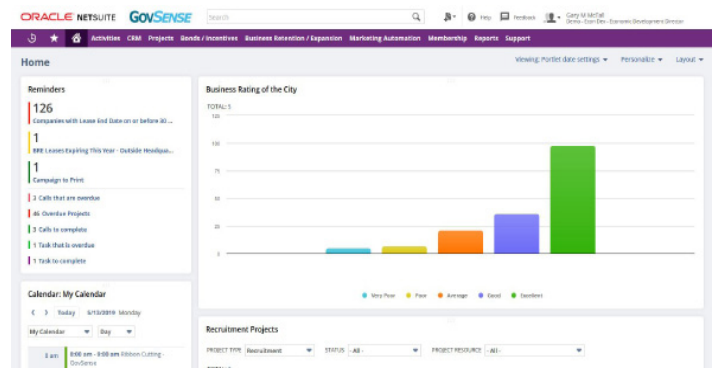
ORACLE NETSUITE GOVSENSE

Search

Help Feedback Gary M McFall Strata - Econ Dev - Economic Development Director

Activities CRM Projects Bonds / Incentives Business Retention / Expansion Marketing Automation Membership Reports Support

Home

Viewing: Portlet date settings ▾ Personalize ▾ Layout ▾

Reminders

126
Companies with Lease End Date on or before 30 ...

1
BRE Leases Expiring This Year - Outside Headqua...

1
Campaign to Print

3 Calls that are overdue

46 Overdue Projects

3 Calls to complete

1 Task that is overdue

1 Task to complete

Business Rating of the City

TOTAL: 5

125

100

75

50

25

0

Very Poor Poor Average Good Excellent

Calendar: My Calendar

Today 9/13/2019 Monday

My Calendar

Day

8 am 8:00 am - 9:00 am Ribbon Cutting - GovSense

Recruitment Projects

PROJECT TYPE Recruitment STATUS - All - PROJECT RESOURCE - All -